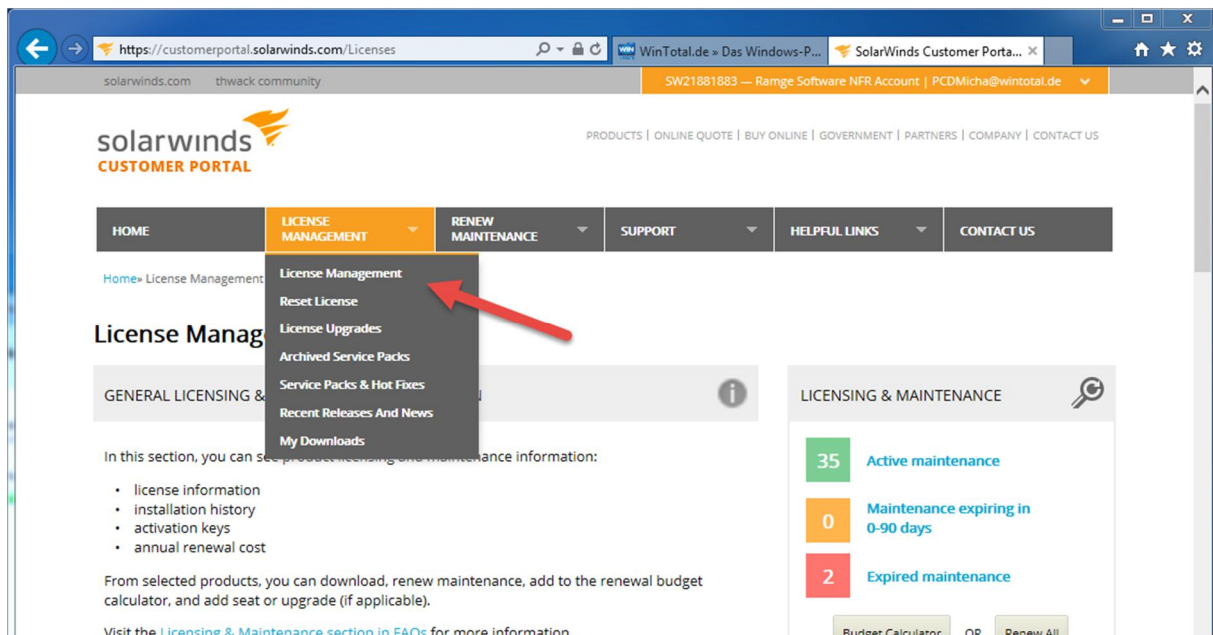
https://customerportal.solarwinds.com/Licenses

WinTotal.de » Das Windows-P...

SolarWinds Customer Porta...

solarwinds.com thwack community

SW21881883 — Ramge Software NFR Account | PCDMicha@wintotal.de

solarwinds CUSTOMER PORTAL

PRODUCTS | ONLINE QUOTE | BUY ONLINE | GOVERNMENT | PARTNERS | COMPANY | CONTACT US

HOME
LICENSE MANAGEMENT
RENEW MAINTENANCE
SUPPORT
HELPFUL LINKS
CONTACT US

License Management
Reset License
License Upgrades
Archived Service Packs
Service Packs & Hot Fixes
Recent Releases And News
My Downloads

Home» License Management

License Manag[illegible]

GENERAL LICENSING & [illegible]N

In this section, you can se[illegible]nance information:

- license information
- installation history
- activation keys
- annual renewal cost

From selected products, you can download, renew maintenance, add to the renewal budget calculator, and add seat or upgrade (if applicable).

Visit the Licensing & Maintenance section in FAQs for more information

LICENSING & MAINTENANCE

35 Active maintenance

0 Maintenance expiring in 0-90 days

2 Expired maintenance

Budget Calculator OR Renew All